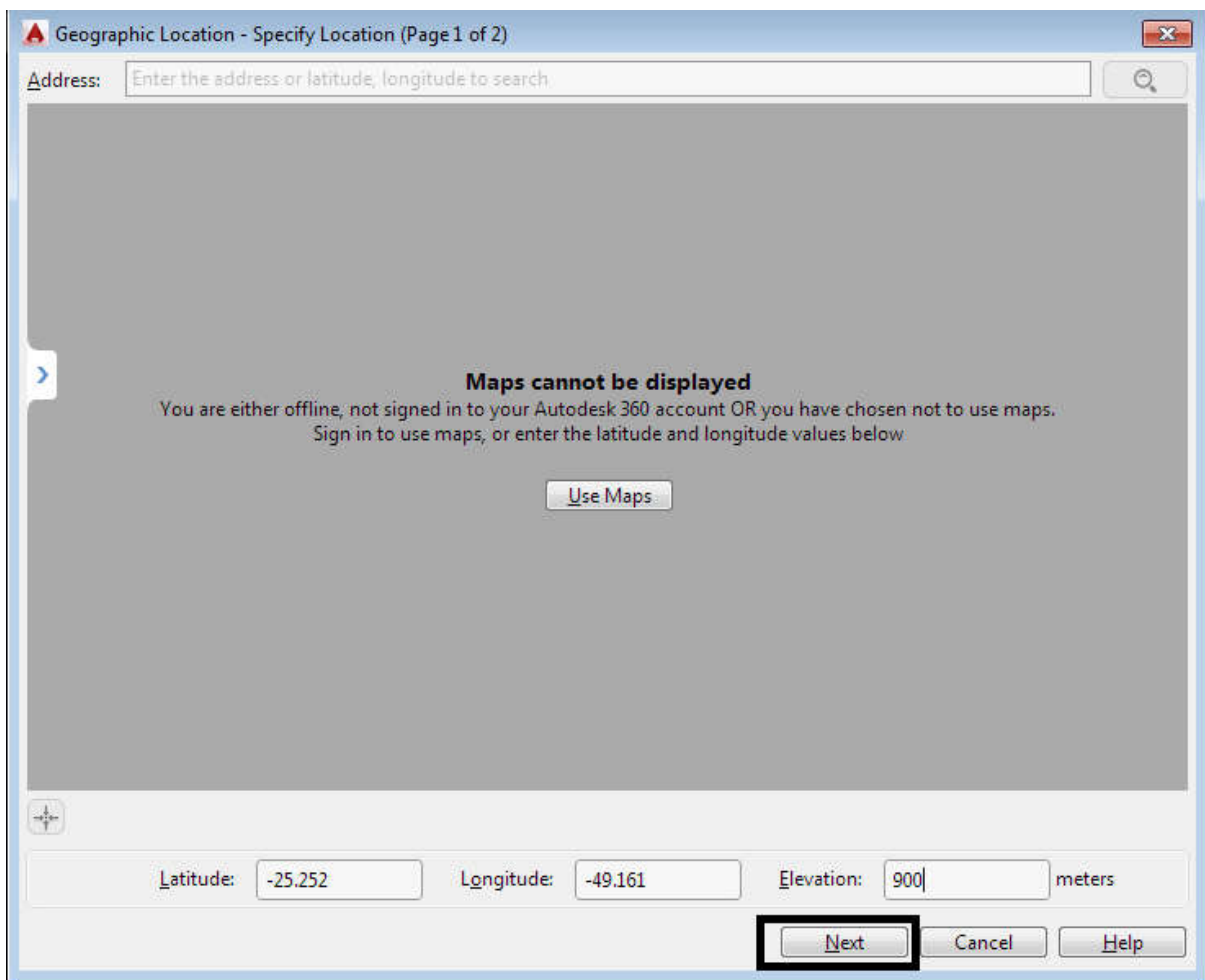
Geographic Location - Specify Location (Page 1 of 2)

Address: Enter the address or latitude, longitude to search

Maps cannot be displayed
You are either offline, not signed in to your Autodesk 360 account OR you have chosen not to use maps.
Sign in to use maps, or enter the latitude and longitude values below

Use Maps

Latitude: -25.252 Longitude: -49.161 Elevation: 900 meters

Next Cancel Help